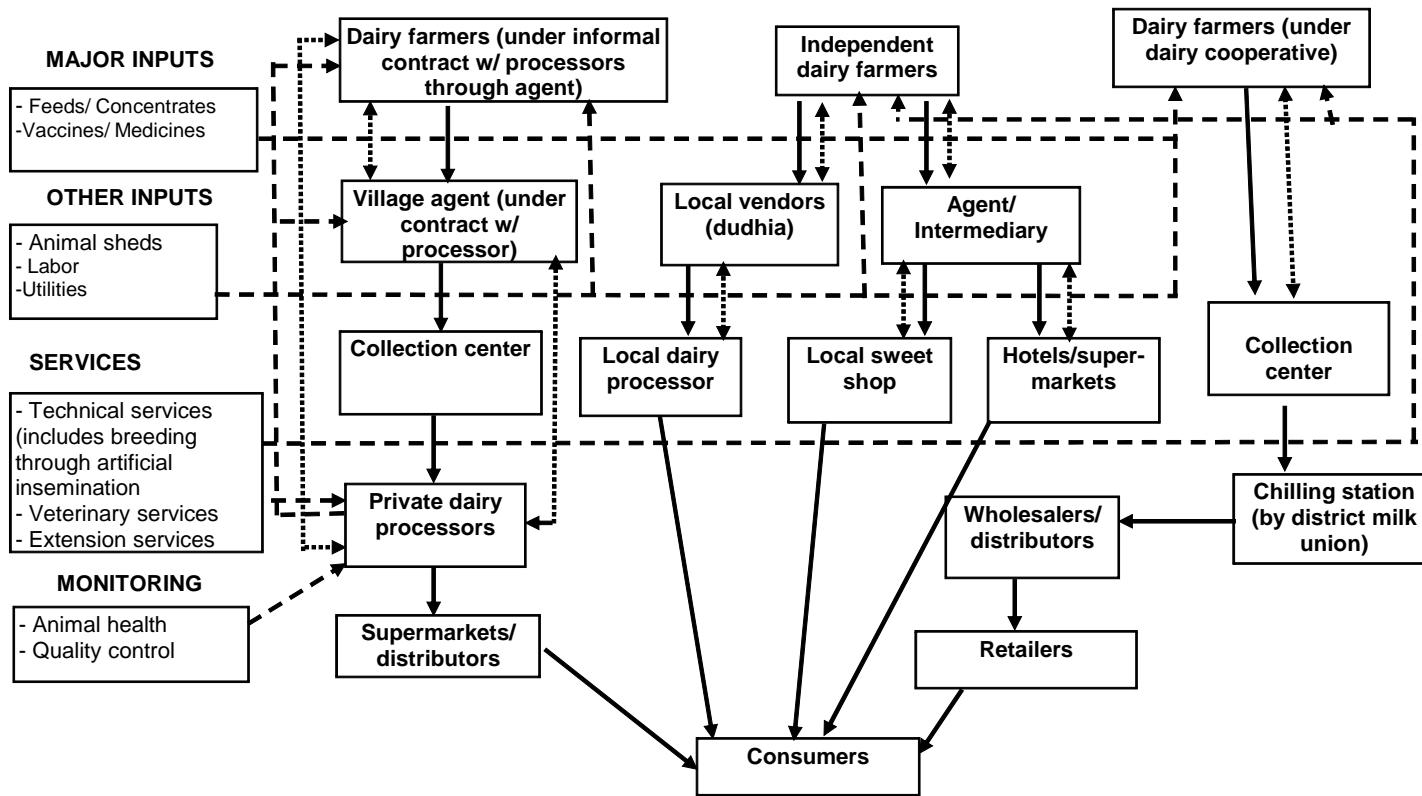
MAJOR INPUTS

- Feeds/ Concentrates
-Vaccines/ Medicines

OTHER INPUTS

- Animal sheds
- Labor
-Utilities

SERVICES

- Technical services (includes breeding through artificial insemination
- Veterinary services
- Extension services

MONITORING

- Animal health
- Quality control

Dairy farmers (under informal contract w/ processors through agent)

Village agent (under contract w/ processor)

Collection center

Private dairy processors

Supermarkets/ distributors

Independent dairy farmers

Local vendors (dudhia)

Agent/ Intermediary

Local dairy processor

Local sweet shop

Hotels/supermarkets

Dairy farmers (under dairy cooperative)

Collection center

Chilling station (by district milk union)

Wholesalers/ distributors

Retailers

Consumers